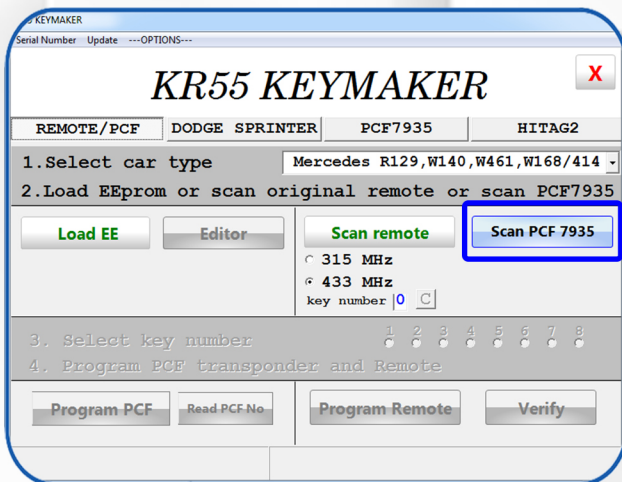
KEYMAKER

Serial Number Update ---OPTIONS---

KR55 KEYMAKER

X

REMOTE/PCF
DODGE SPRINTER
PCF7935
HITAG2

1.Select car type
Mercedes R129,W140,W461,W168/414

2.Load EEprom or scan original remote or scan PCF7935

Load EE
Editor
Scan remote
Scan PCF 7935

315 MHz
433 MHz
key number 0 C

3. Select key number
1 2 3 4 5 6 7 8

4. Program PCF transponder and Remote

Program PCF
Read PCF No
Program Remote
Verify